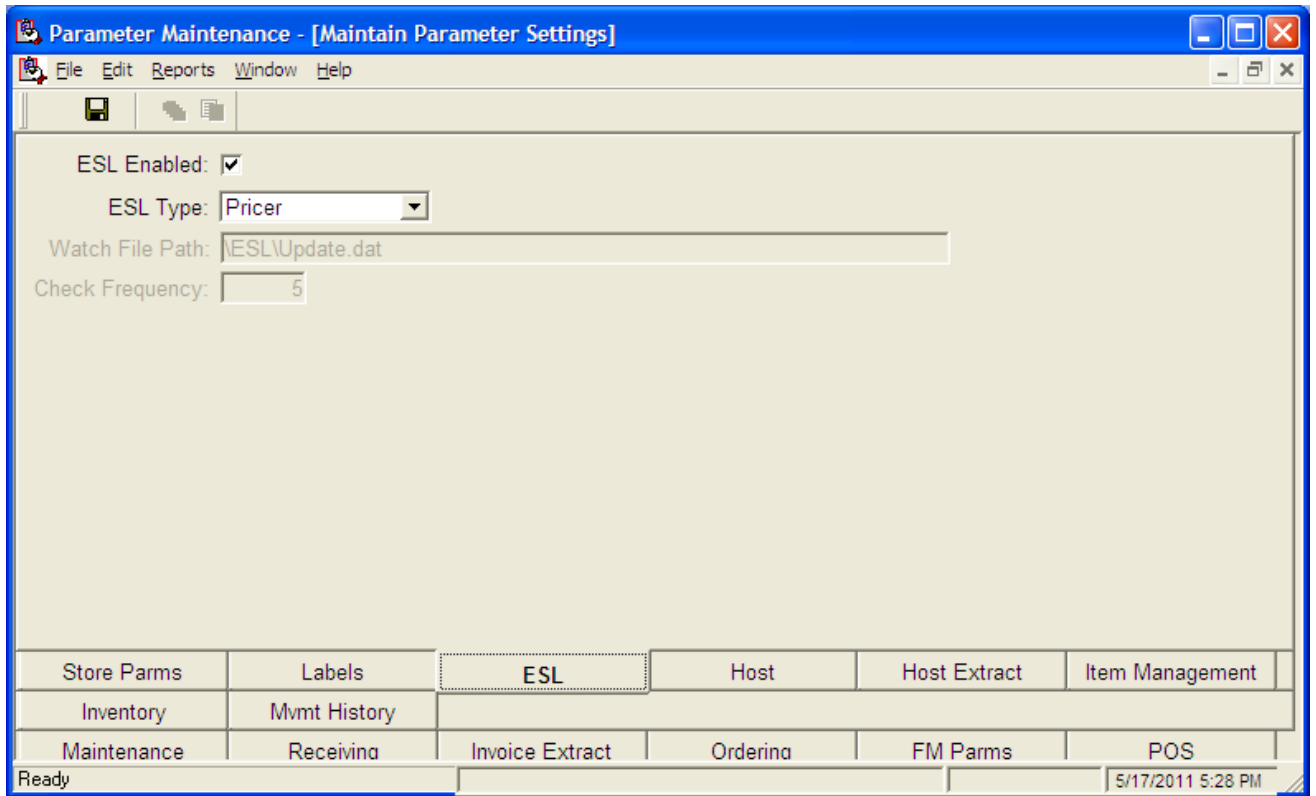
Parameter Maintenance - [Maintain Parameter Settings]

File Edit Reports Window Help

ESL Enabled: ☑

ESL Type: Pricer

Watch File Path: \ESL\Update.dat

Check Frequency: 5

Store Parms | Labels | ESL | Host | Host Extract | Item Management

Inventory | Mvmt History

Maintenance | Receiving | Invoice Extract | Ordering | FM Parms | POS

Ready | 5/17/2011 5:28 PM